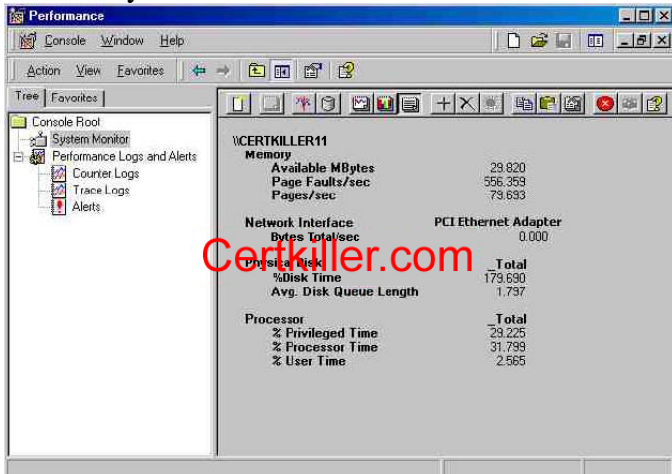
Performance

Console Window Help

Action View Favorites

Tree Favorites

Console Root
System Monitor
Performance Logs and Alerts
Counter Logs
Trace Logs
Alerts

\\CERTKILLER11
Memory
Available MBytes 29.820
Page Faults/sec 556.359
Pages/sec 73.693

Network Interface PCI Ethernet Adapter
Bytes Total/sec 0.000

Physical Disk _Total
%Disk Time 179.690
Avg. Disk Queue Length 1.797

Processor _Total
% Privileged Time 29.225
% Processor Time 31.799
% User Time 2.565

Certkiller.com